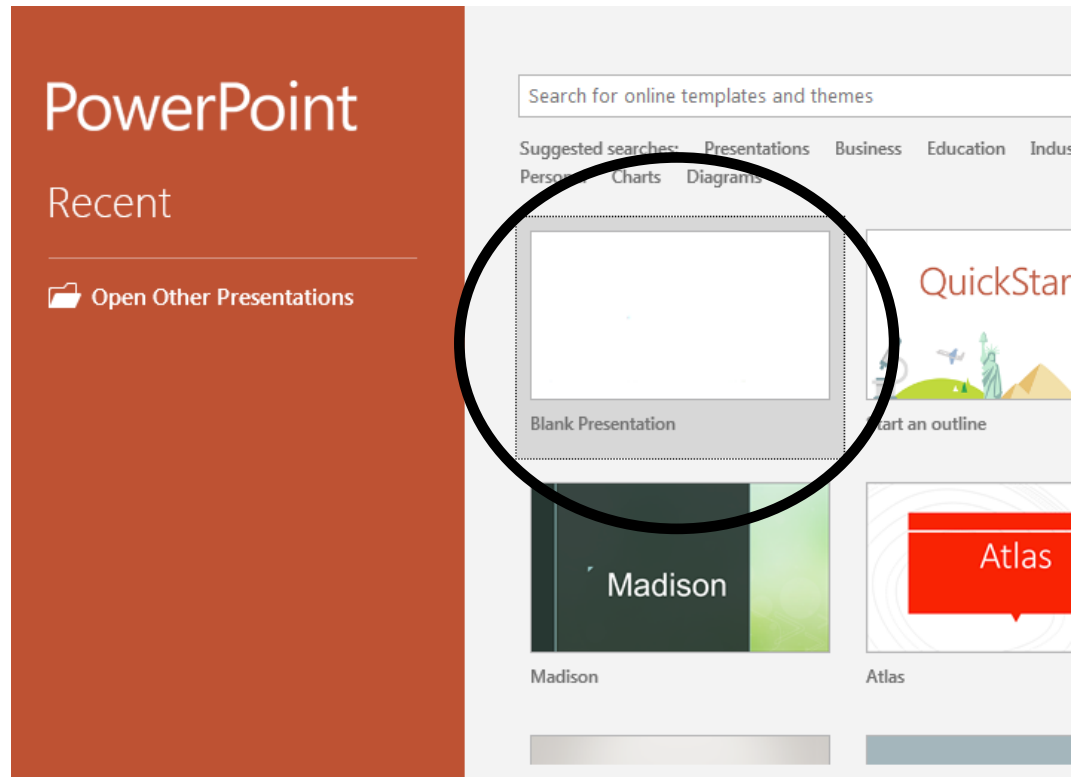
PowerPoint

Recent

Open Other Presentations

Search for online templates and themes

Suggested searches: Presentations Business Education Indus

Perso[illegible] Charts Diagrams

Blank Presentation

QuickStar

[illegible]tart an outline

Madison

Madison

Atlas

Atlas